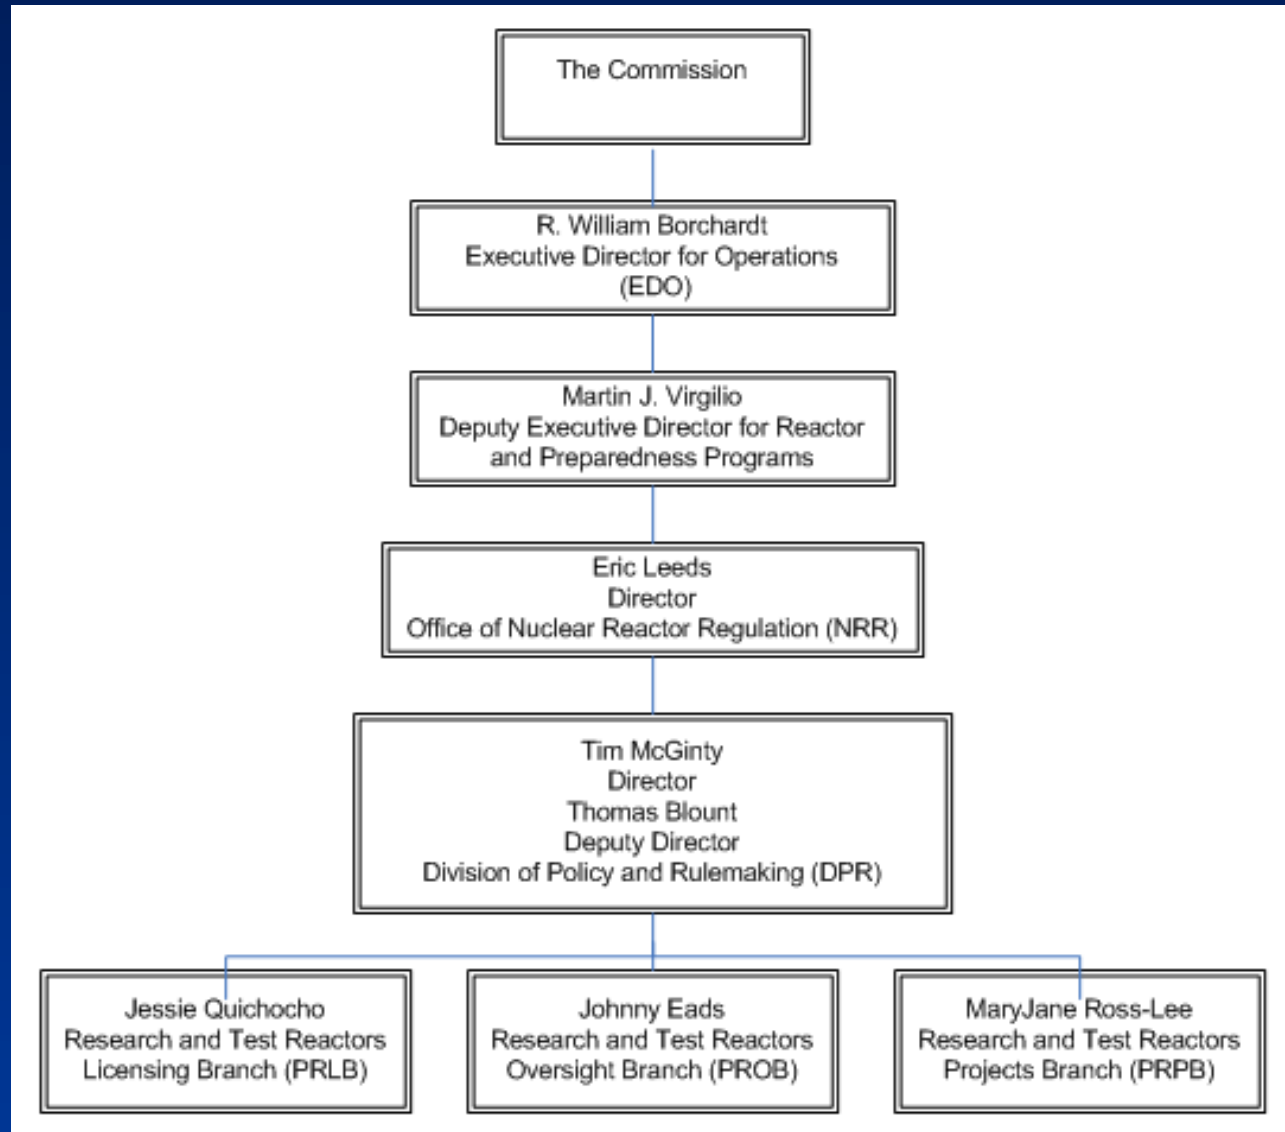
The Commission

R. William Borchardt
Executive Director for Operations
(EDO)

Martin J. Virgilio
Deputy Executive Director for Reactor and Preparedness Programs

Eric Leeds
Director
Office of Nuclear Reactor Regulation (NRR)

Tim McGinty
Director
Thomas Blount
Deputy Director
Division of Policy and Rulemaking (DPR)

Jessie Quichocho
Research and Test Reactors
Licensing Branch (PRLB)

Johnny Eads
Research and Test Reactors
Oversight Branch (PROB)

MaryJane Ross-Lee
Research and Test Reactors
Projects Branch (PRPB)